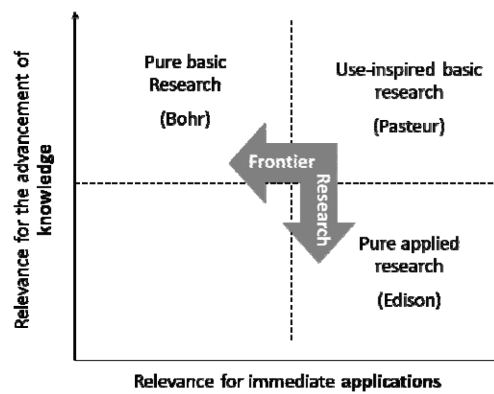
Relevance for the advancement of knowledge

Pure basic Research

(Bohr)

Use-inspired basic research

(Pasteur)

Frontier

Research

Pure applied research

(Edison)

Relevance for immediate applications